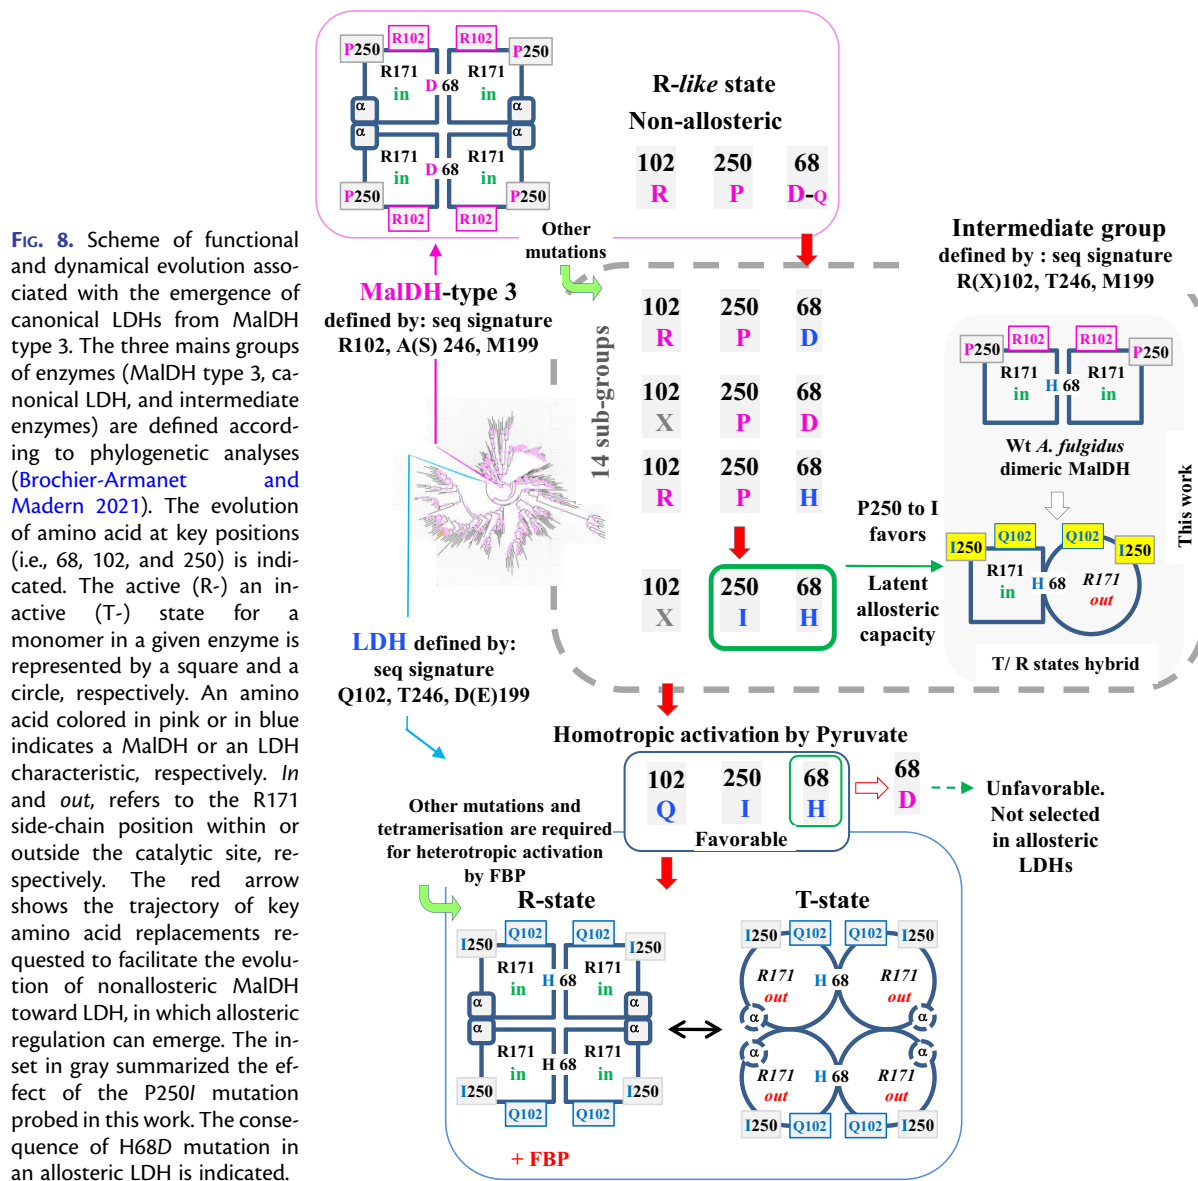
FIG. 8. Scheme of functional and dynamical evolution associated with the emergence of canonical LDHs from MalDH type 3. The three mains groups of enzymes (MalDH type 3, canonical LDH, and intermediate enzymes) are defined according to phylogenetic analyses (Brochier-Armanet and Madern 2021). The evolution of amino acid at key positions (i.e., 68, 102, and 250) is indicated. The active (R-) an inactive (T-) state for a monomer in a given enzyme is represented by a square and a circle, respectively. An amino acid colored in pink or in blue indicates a MalDH or an LDH characteristic, respectively. *In* and *out*, refers to the R171 side-chain position within or outside the catalytic site, respectively. The red arrow shows the trajectory of key amino acid replacements requested to facilitate the evolution of nonallosteric MalDH toward LDH, in which allosteric regulation can emerge. The inset in gray summarized the effect of the P250*I* mutation probed in this work. The consequence of H68*D* mutation in an allosteric LDH is indicated.

P250 R102 R102 P250
R171 in D 68 R171 in
α α
α α
R171 in D 68 R171 in
P250 R102 R102 P250

R-*like* state
Non-allosteric
| 102 | 250 | 68 |
|---|---|---|
| R | P | D-Q |

Other mutations

MalDH-type 3
defined by: seq signature
R102, A(S) 246, M199

14 sub-groups

| 102 | 250 | 68 |
|---|---|---|
| R | P | D |
| 102 | 250 | 68 |
| X | P | D |
| 102 | 250 | 68 |
| R | P | H |
| 102 | 250 | 68 |
| X | I | H |

Intermediate group
defined by : seq signature
R(X)102, T246, M199

P250 R102 R102 P250
R171 in H 68 R171 in
Wt *A. fulgidus* dimeric MalDH

P250 to I favors
Latent allosteric capacity

I250 Q102 Q102 I250
R171 in H 68 R171 out
T/ R states hybrid

This work

LDH defined by:
seq signature
Q102, T246, D(E)199

Homotropic activation by Pyruvate
| 102 | 250 | 68 |
|---|---|---|
| Q | I | H |
Favorable

68
D
Unfavorable.
Not selected in allosteric LDHs

Other mutations and tetramerisation are required for heterotropic activation by FBP

R-state
I250 Q102 Q102 I250
R171 in H 68 R171 in
α α
α α
R171 in H 68 R171 in
I250 Q102 Q102 I250

T-state
I250 Q102 Q102 I250
R171 out H 68 R171 out
α α
α α
R171 out H 68 R171 out
I250 Q102 Q102 I250

+ FBP